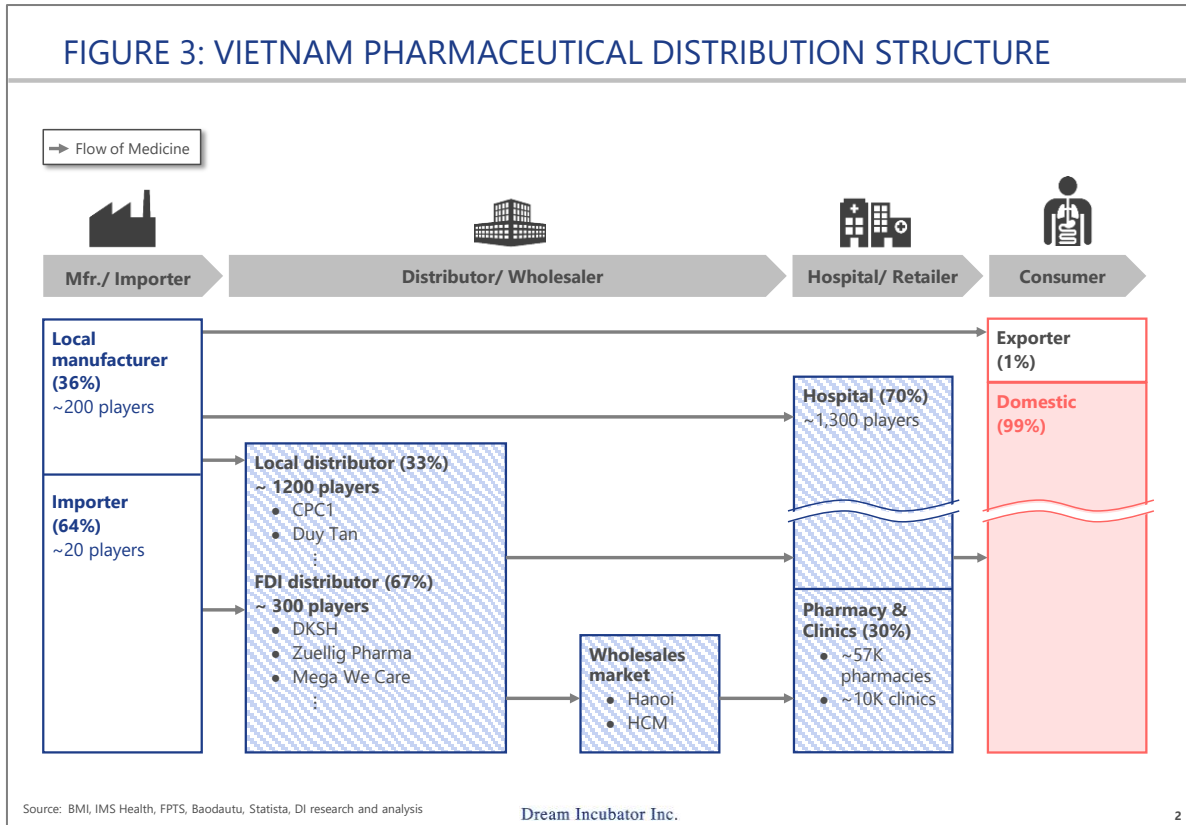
FIGURE 3: VIETNAM PHARMACEUTICAL DISTRIBUTION STRUCTURE

Flow of Medicine

Mfr./ Importer

Distributor/ Wholesaler

Hospital/ Retailer

Consumer

Local manufacturer (36%)
~200 players

Importer (64%)
~20 players

Local distributor (33%)
~ 1200 players
• CPC1
• Duy Tan
⋮
FDI distributor (67%)
~ 300 players
• DKSH
• Zuellig Pharma
• Mega We Care
⋮

Wholesales market
• Hanoi
• HCM

Hospital (70%)
~1,300 players

Pharmacy & Clinics (30%)
• ~57K pharmacies
• ~10K clinics

Exporter (1%)

Domestic (99%)

Source: BMI, IMS Health, FPTS, Baodautu, Statista, DI research and analysis

Dream Incubator Inc.

2